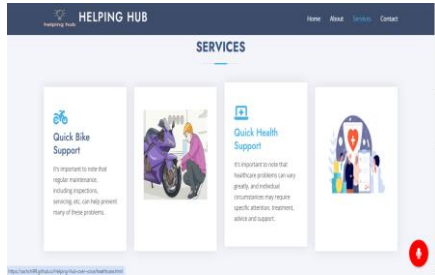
Helping Hub HELPING HUB

Home About Services Contact

SERVICES

Quick Bike Support

It's important to note that regular maintenance, including inspections, servicing, etc. can help prevent many of these problems.

Quick Health Support

It's important to note that healthcare problems can vary greatly, and individual circumstances may require specific attention, treatment, advice and support.

https://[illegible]